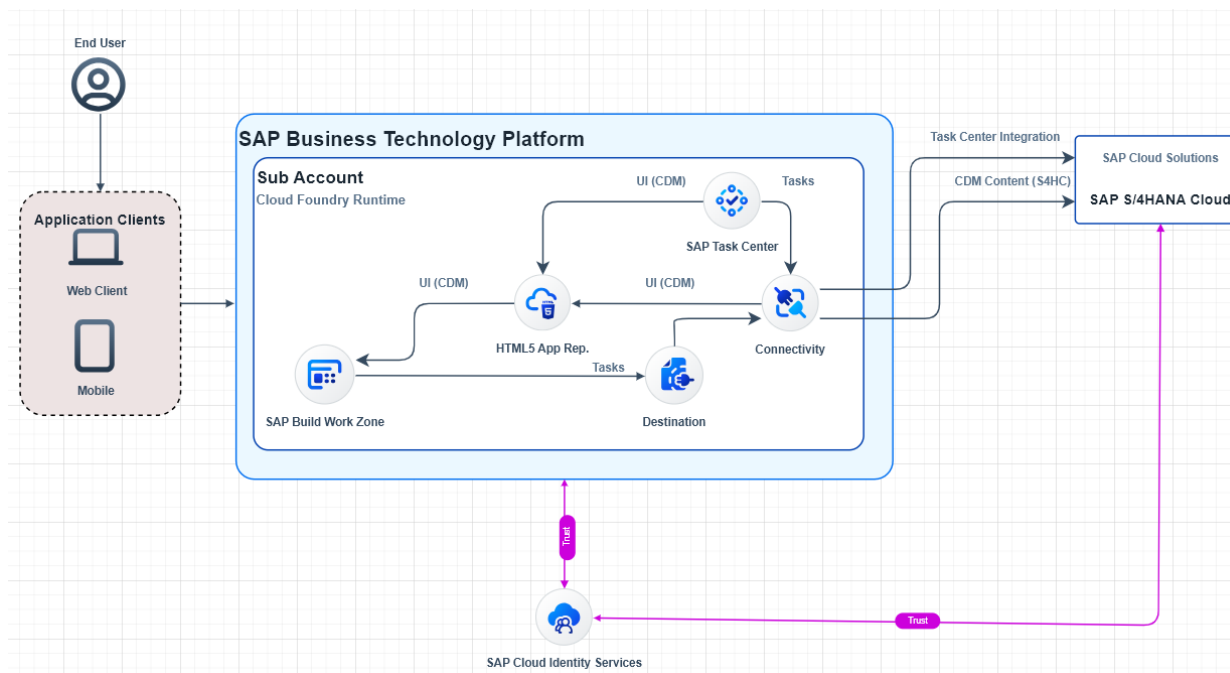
End User

Application Clients

Web Client

Mobile

SAP Business Technology Platform

Sub Account

Cloud Foundry Runtime

UI (CDM)

Tasks

SAP Task Center

UI (CDM)

UI (CDM)

HTML5 App Rep.

Connectivity

Tasks

SAP Build Work Zone

Destination

Task Center Integration

CDM Content (S4HC)

SAP Cloud Solutions

SAP S/4HANA Cloud

Trust

Trust

SAP Cloud Identity Services